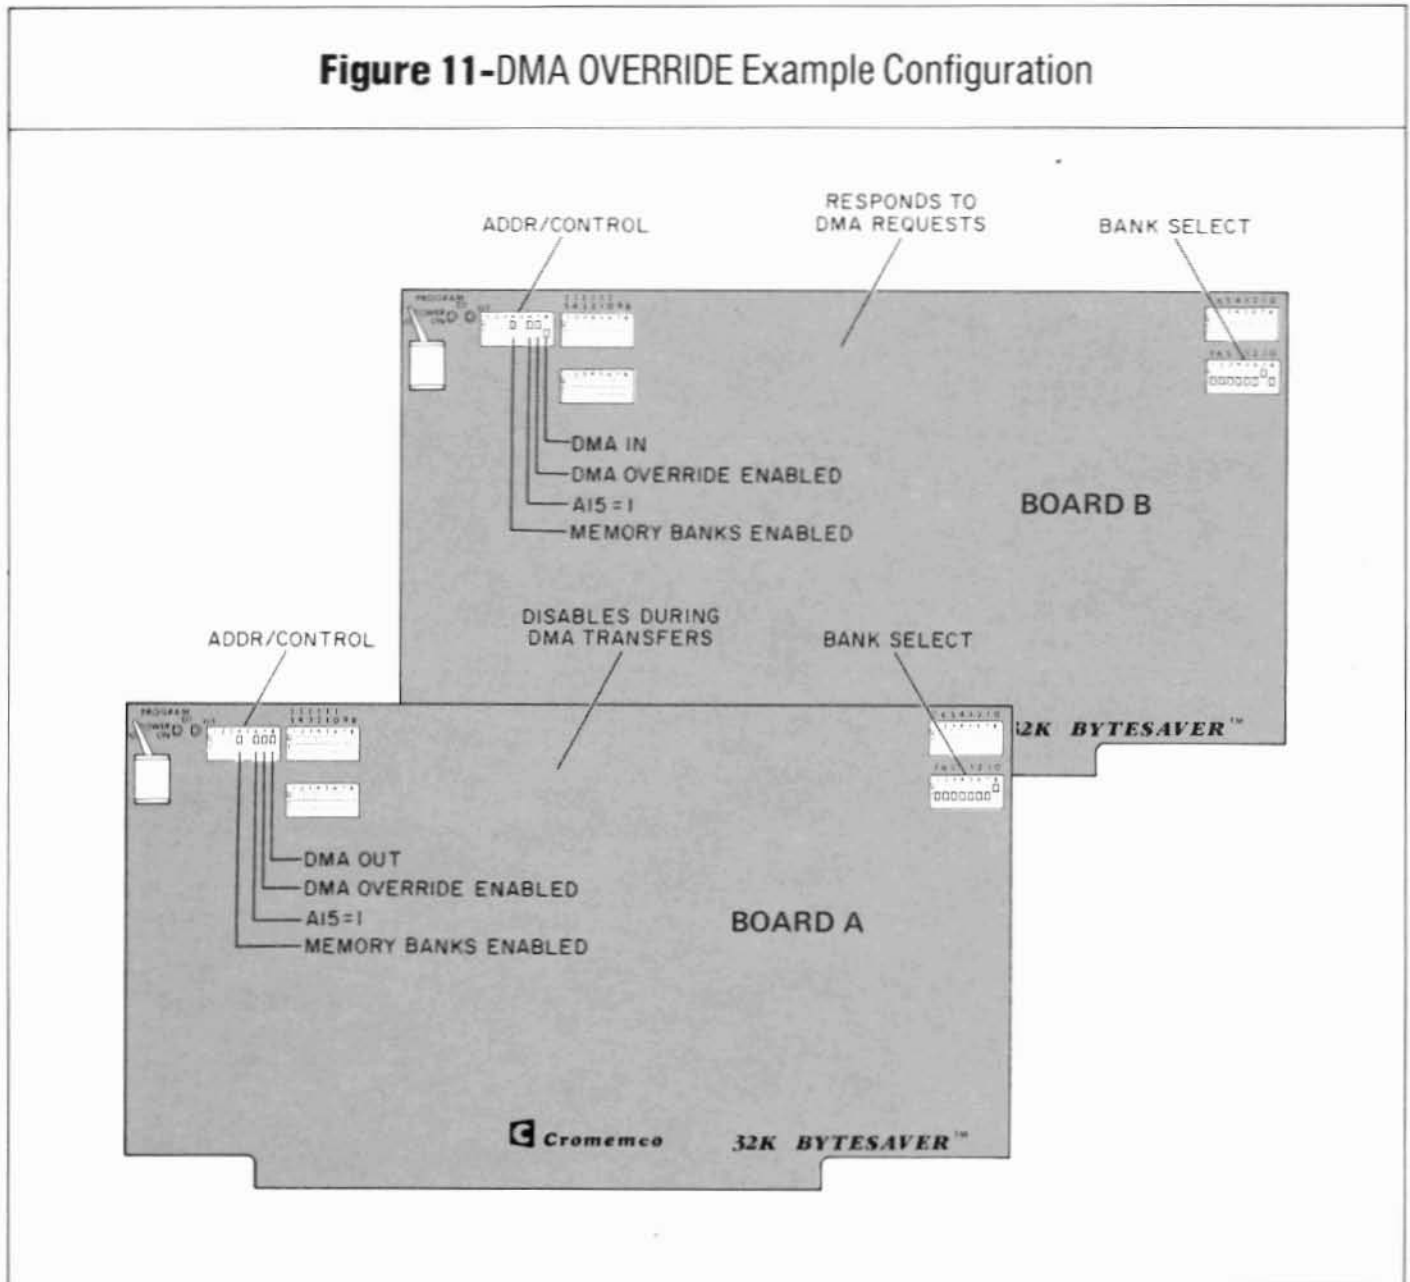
**Figure 11-**DMA OVERRIDE Example Configuration

ADDR/CONTROL

RESPONDS TO DMA REQUESTS

BANK SELECT

DMA IN
DMA OVERRIDE ENABLED
A15 = 1
MEMORY BANKS ENABLED

BOARD B

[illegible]2K BYTESAVER™

ADDR/CONTROL

DISABLES DURING DMA TRANSFERS

BANK SELECT

DMA OUT
DMA OVERRIDE ENABLED
A15 = 1
MEMORY BANKS ENABLED

BOARD A

Cromemco

32K BYTESAVER™